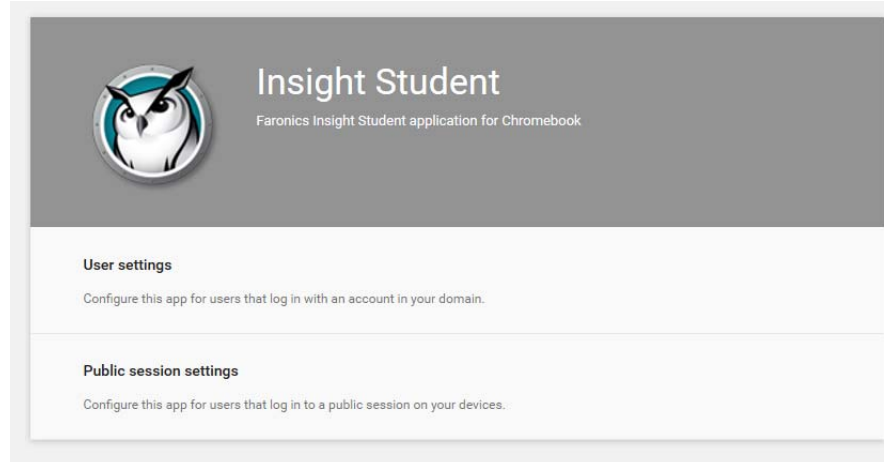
Insight Student
Faronics Insight Student application for Chromebook

User settings

Configure this app for users that log in with an account in your domain.

Public session settings

Configure this app for users that log in to a public session on your devices.